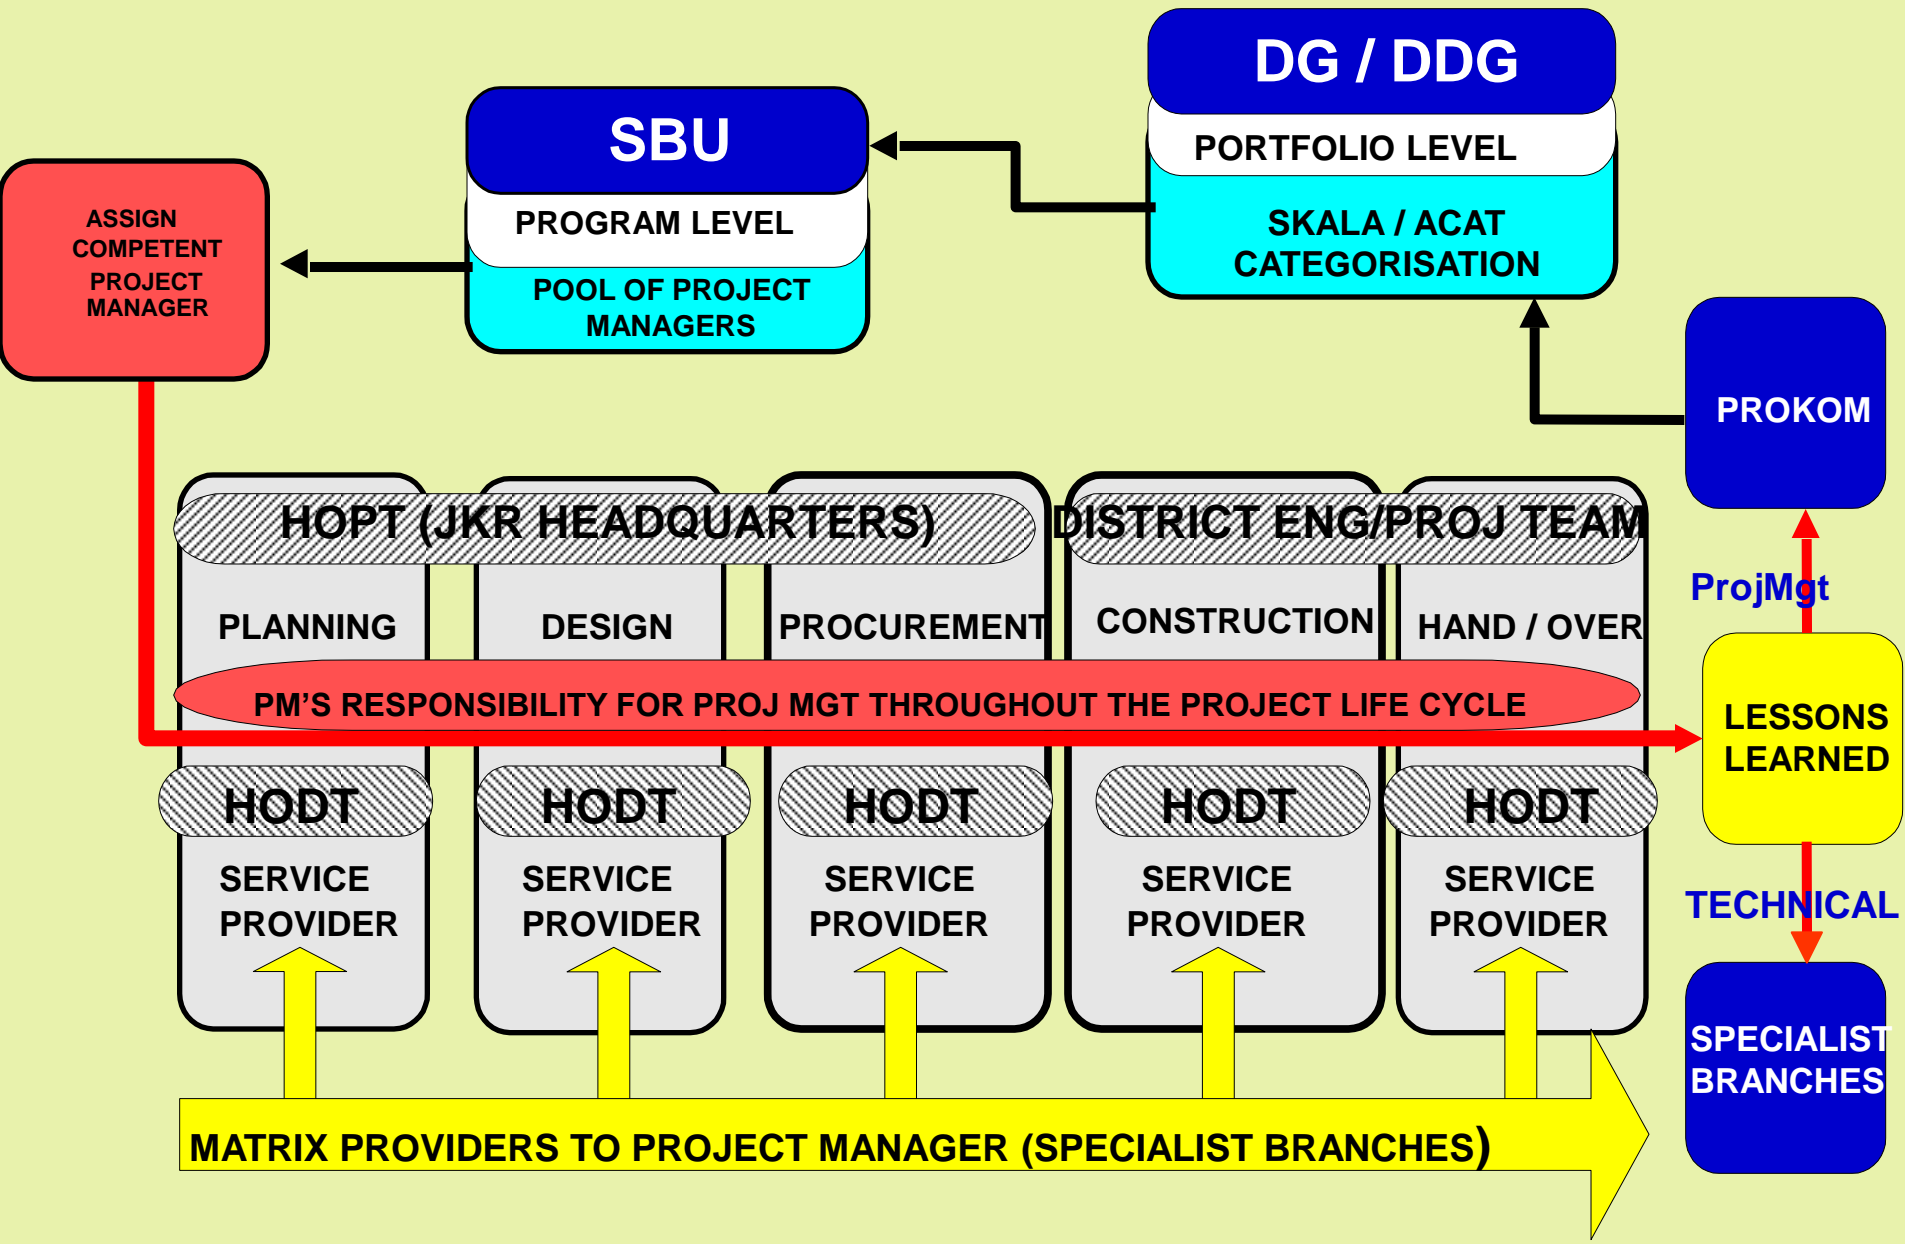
DG / DDG

PORTFOLIO LEVEL

SKALA / ACAT CATEGORISATION

SBU

PROGRAM LEVEL

POOL OF PROJECT MANAGERS

ASSIGN COMPETENT PROJECT MANAGER

PROKOM

HOPT (JKR HEADQUARTERS)

DISTRICT ENG/PROJ TEAM

PLANNING

DESIGN

PROCUREMENT

CONSTRUCTION

HAND / OVER

ProjMgt

PM'S RESPONSIBILITY FOR PROJ MGT THROUGHOUT THE PROJECT LIFE CYCLE

LESSONS LEARNED

HODT

SERVICE PROVIDER

HODT

SERVICE PROVIDER

HODT

SERVICE PROVIDER

HODT

SERVICE PROVIDER

HODT

SERVICE PROVIDER

TECHNICAL

SPECIALIST BRANCHES

MATRIX PROVIDERS TO PROJECT MANAGER (SPECIALIST BRANCHES)